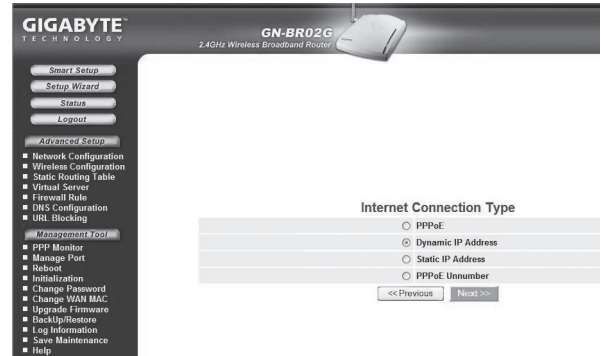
GIGABYTE
TECHNOLOGY

GN-BR02G
2.4GHz Wireless Broadband Router

Smart Setup
Setup Wizard
Status
Logout

Advanced Setup
- Network Configuration
- Wireless Configuration
- Static Routing Table
- Virtual Server
- Firewall Rule
- DNS Configuration
- URL Blocking

Management Tool
- PPP Monitor
- Manage Port
- Reboot
- Initialization
- Change Password
- Change WAN MAC
- Upgrade Firmware
- BackUp/Restore
- Log Information
- Save Maintenance
- Help

Internet Connection Type

PPPoE
Dynamic IP Address
Static IP Address
PPPoE Unnumber

<<Previous
Next>>